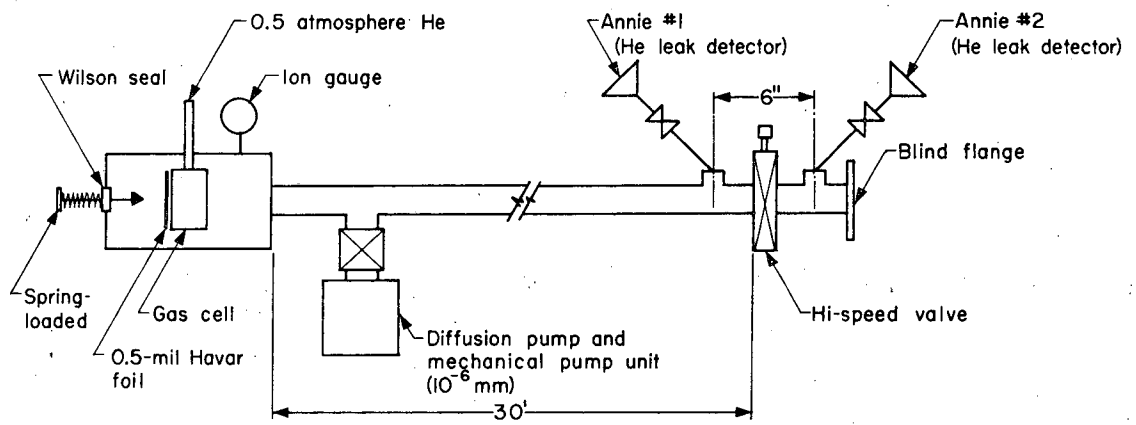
0.5 atmosphere He

Wilson seal

Ion gauge

Annie #1
(He leak detector)

6"

Annie #2
(He leak detector)

Blind flange

Spring-loaded

Gas cell

0.5-mil Havar foil

Diffusion pump and mechanical pump unit ($10^{-6}$ mm)

Hi-speed valve

30'